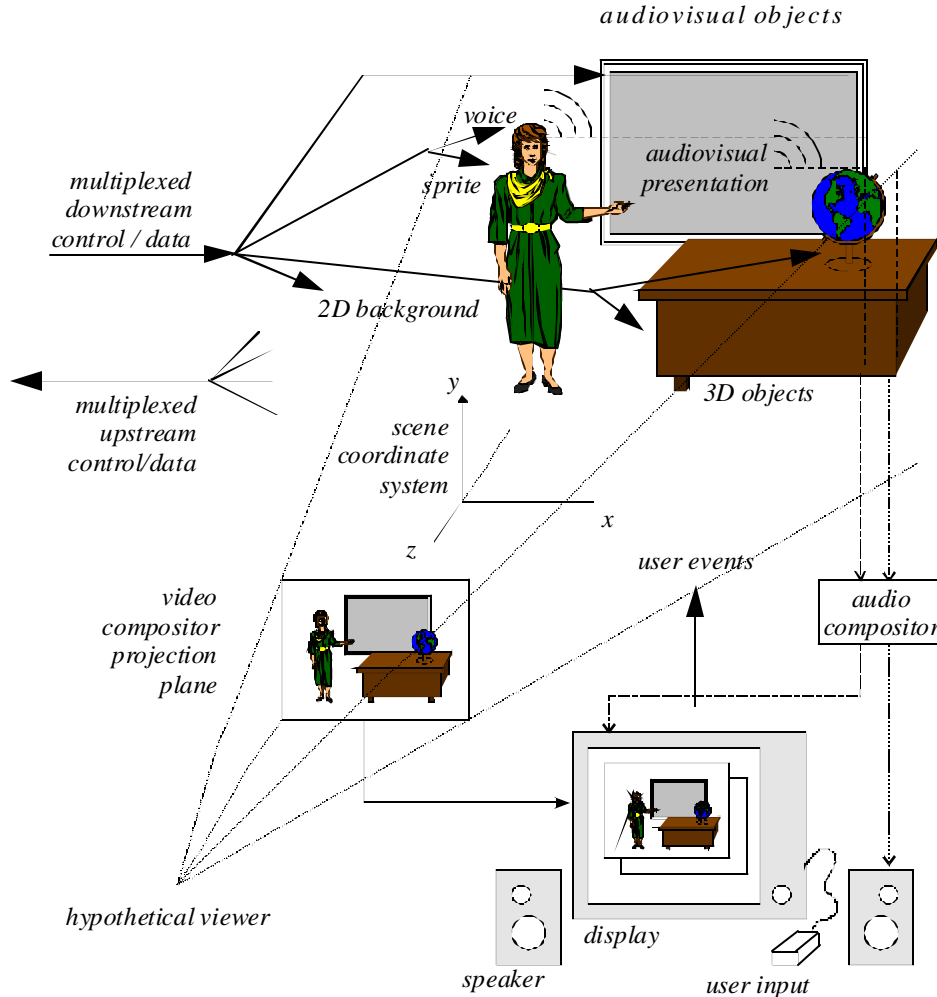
audiovisual objects

voice

sprite

audiovisual presentation

multiplexed downstream control / data

2D background

multiplexed upstream control/data

3D objects

y

scene coordinate system

x

z

user events

video compositor projection plane

audio compositor

hypothetical viewer

display

speaker

user input